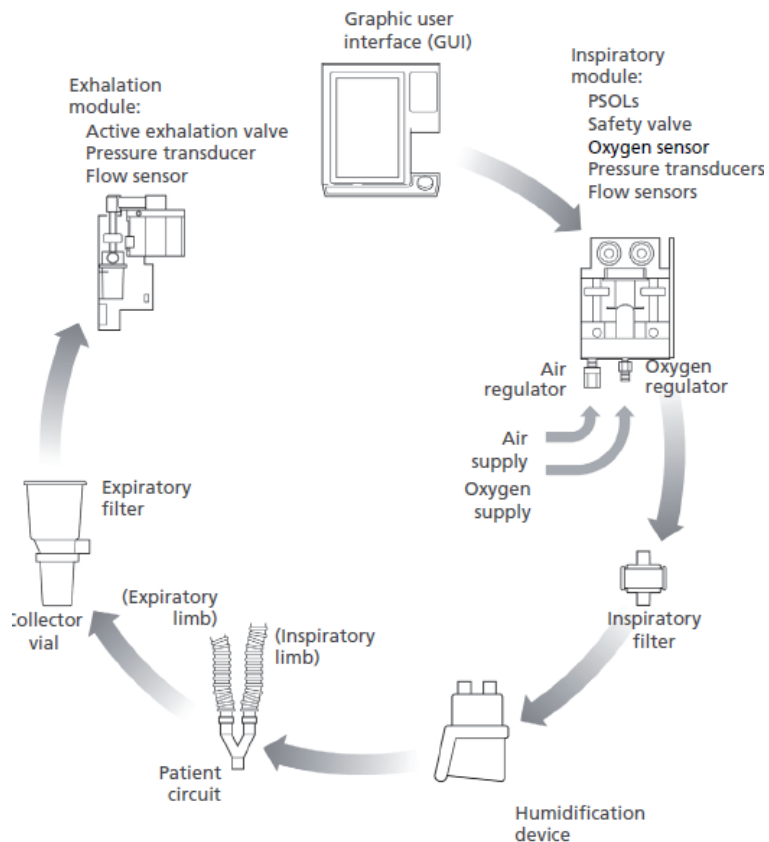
Graphic user interface (GUI)

Inspiratory module:
PSOLs
Safety valve
Oxygen sensor
Pressure transducers
Flow sensors

Exhalation module:
Active exhalation valve
Pressure transducer
Flow sensor

Air regulator

Oxygen regulator

Air supply

Oxygen supply

Expiratory filter

Collector vial

(Expiratory limb)

(Inspiratory limb)

Inspiratory filter

Patient circuit

Humidification device